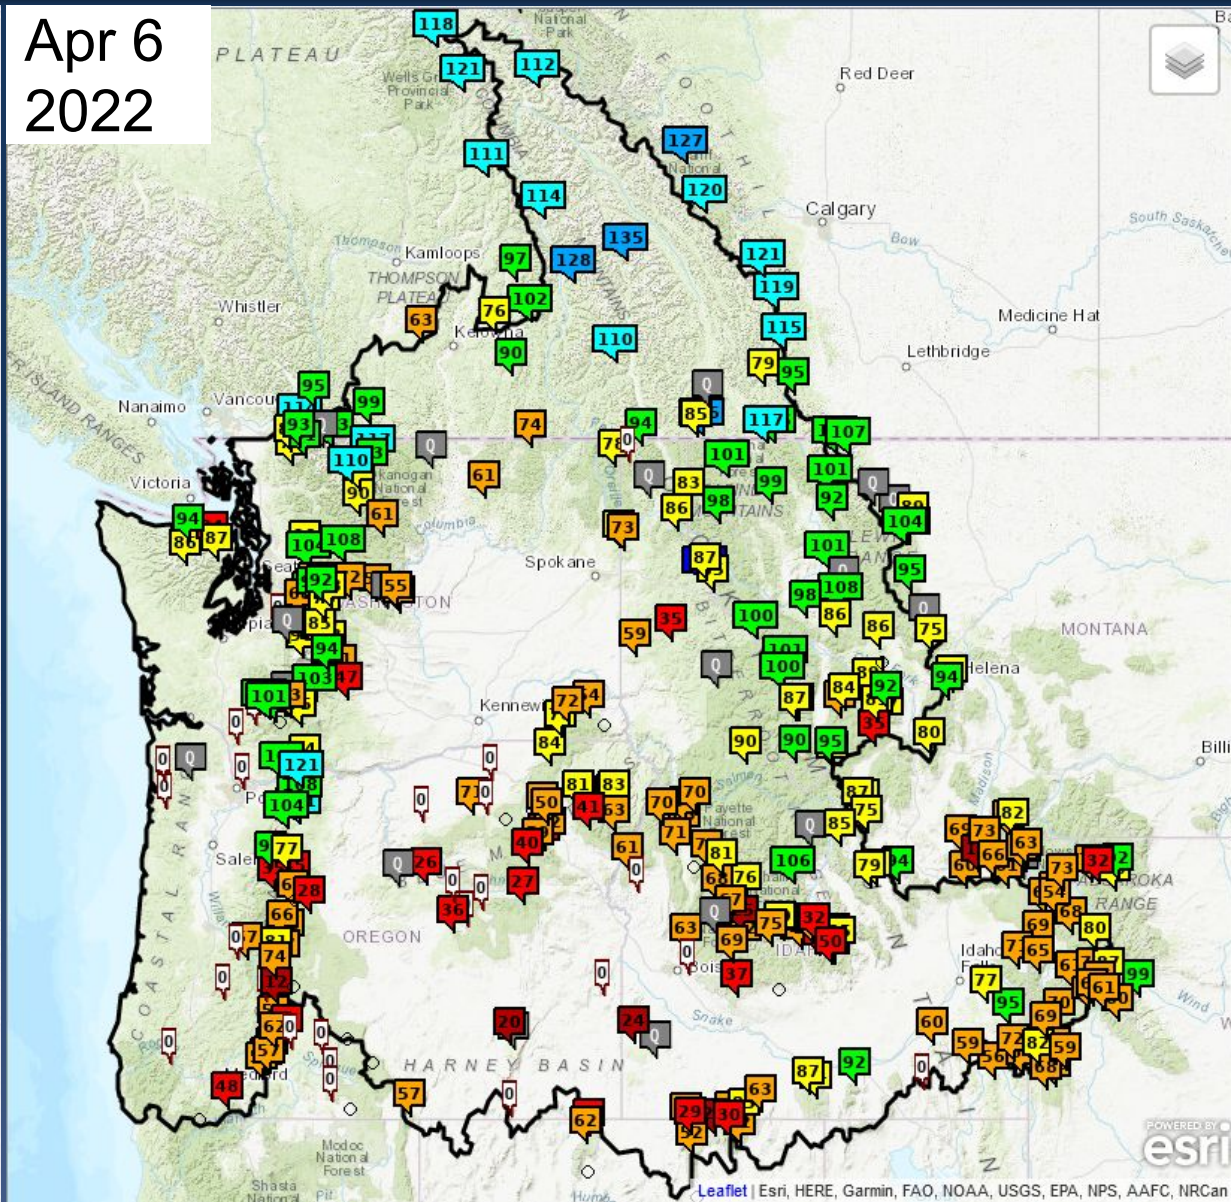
Apr 6
2022

PLATEAU
Wells Gray Provincial Park
Red Deer
Calgary
Kamloops
THOMPSON PLATEAU
Whistler
Kelowna
Medicine Hat
Lethbridge
Nanaimo
Vancouver
Victoria
Spokane
WASHINGTON
MONTANA
Helena
Kennewick
OREGON
HARNEY BASIN
Boise
IDAHO
Idaho Falls
ABSAROKA RANGE
Salem
Medford
Modoc National Forest
Shasta National
Payette National Forest
Snake
Wind
Bow
South Saskatchewan
Billi

118 121 112 127 111 120 114 135 128 97 121 119 102 76 63 115 110 90 79 95 95 99 85 117 107 94 74 93 101 110 61 83 101 99 90 86 98 92 61 104 94 87 73 108 104 87 92 55 101 108 98 95 86 35 59 100 75 85 86 94 92 101 100 87 84 92 94 103 47 72 84 35 80 90 90 95 121 104 81 83 87 50 41 63 70 70 75 71 85 82 73 63 61 76 81 106 79 40 26 27 36 66 32 77 75 32 50 80 63 69 73 69 65 74 37 77 99 95 61 60 59 72 82 59 57 20 24 87 92 48 63 62 29 30 57 68 62 Q 0

MONTANA
Leaflet | Esri, HERE, Garmin, FAO, NOAA, USGS, EPA, NPS, AAFC, NRCan
POWERED BY esri